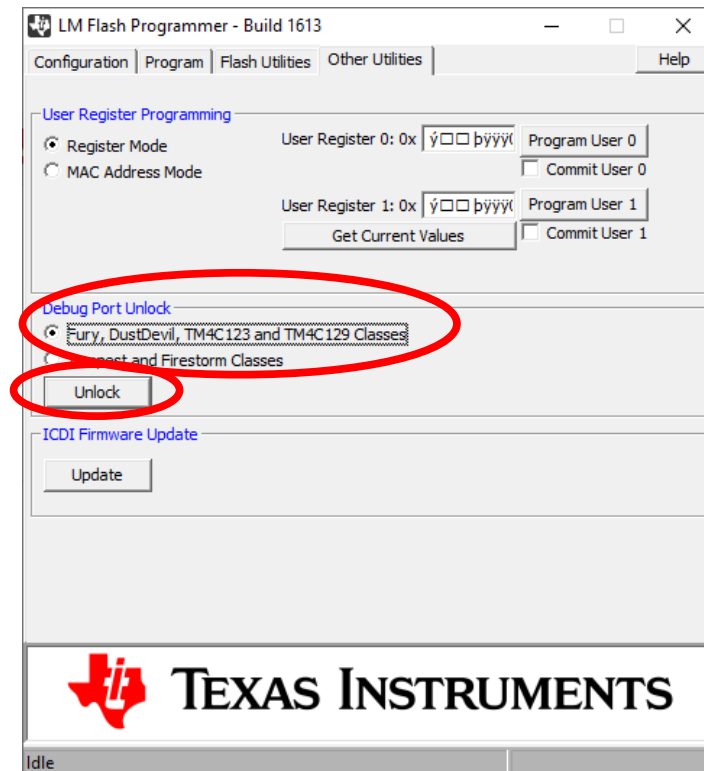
LM Flash Programmer - Build 1613

Configuration | Program | Flash Utilities | Other Utilities | Help

User Register Programming

Register Mode

MAC Address Mode

User Register 0: 0x ÿ□□ þÿÿÿ( Program User 0

Commit User 0

User Register 1: 0x ÿ□□ þÿÿÿ( Program User 1

Get Current Values

Commit User 1

Debug Port Unlock

Fury, DustDevil, TM4C123 and TM4C129 Classes

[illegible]pest and Firestorm Classes

Unlock

ICDI Firmware Update

Update

TEXAS INSTRUMENTS

Idle